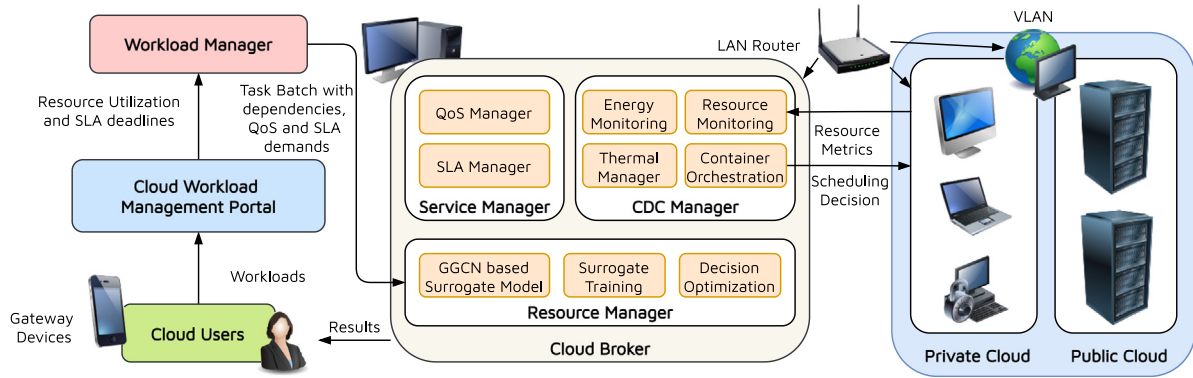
Workload Manager

Resource Utilization and SLA deadlines

Task Batch with dependencies, QoS and SLA demands

Cloud Workload Management Portal

Workloads

Gateway Devices

Cloud Users

Results

QoS Manager

SLA Manager

Service Manager

Energy Monitoring

Resource Monitoring

Thermal Manager

Container Orchestration

CDC Manager

GGCN based Surrogate Model

Surrogate Training

Decision Optimization

Resource Manager

Cloud Broker

LAN Router

VLAN

Resource Metrics

Scheduling Decision

Private Cloud

Public Cloud